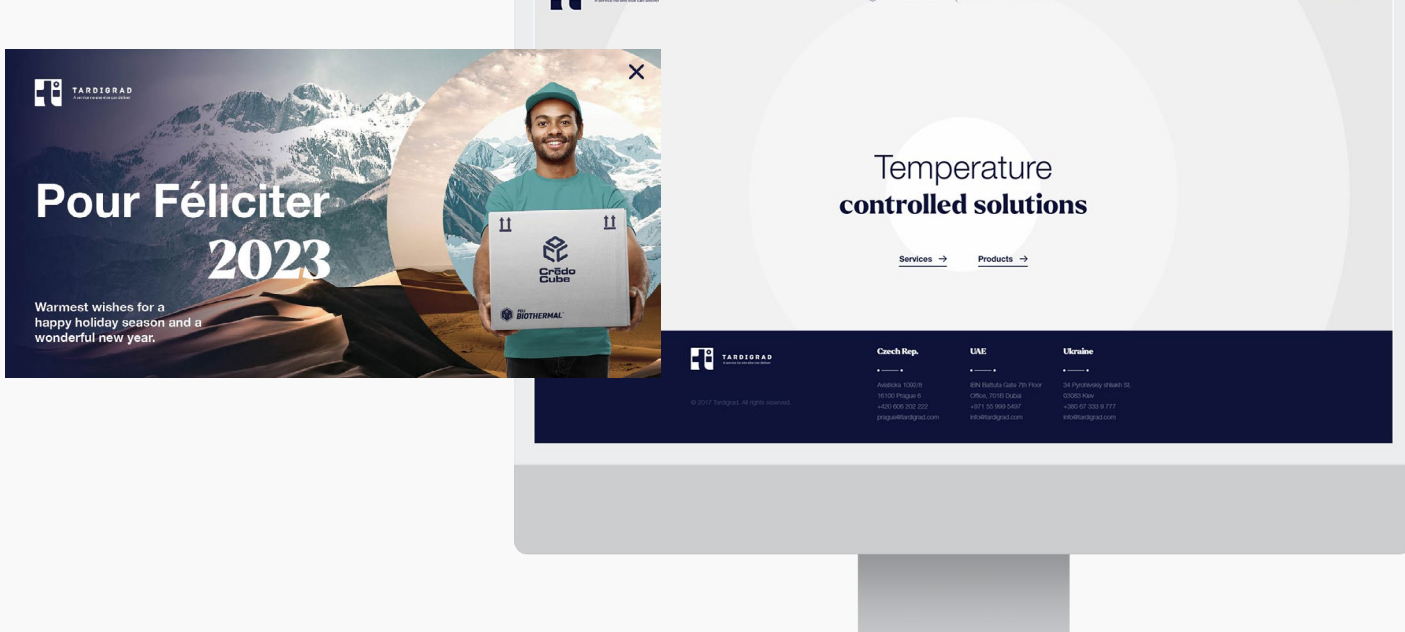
TARDIGRAD

Pour Féliciter
2023

Warmest wishes for a happy holiday season and a wonderful new year.

Crēdo Cube

BIOTHERMAL

Temperature
controlled solutions

Services →
Products →

TARDIGRAD

© 2017 Tardigrad. All rights reserved.

Czech Rep.

Aviatická 1092/8
16100 Prague 6
+420 606 202 222
prague@tardigrad.com

UAE

IBN Battuta Gate 7th Floor
Office, 701B Dubai
+971 55 999 5497
info@tardigrad.com

Ukraine

34 Pyrohivsky shliakh St.
03083 Kiev
+380 67 333 9 777
info@tardigrad.com